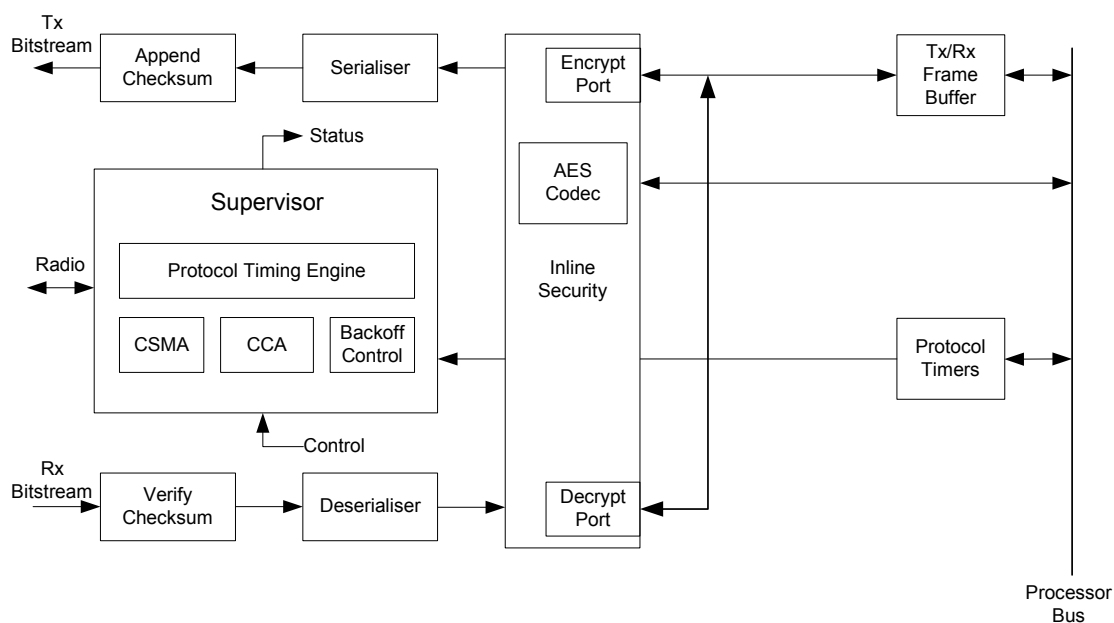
Tx Bitstream

Append Checksum

Serialiser

Encrypt Port

Tx/Rx Frame Buffer

Status

Supervisor

AES Codec

Radio

Protocol Timing Engine

Inline Security

CSMA

CCA

Backoff Control

Protocol Timers

Control

Rx Bitstream

Verify Checksum

Deserialiser

Decrypt Port

Processor Bus